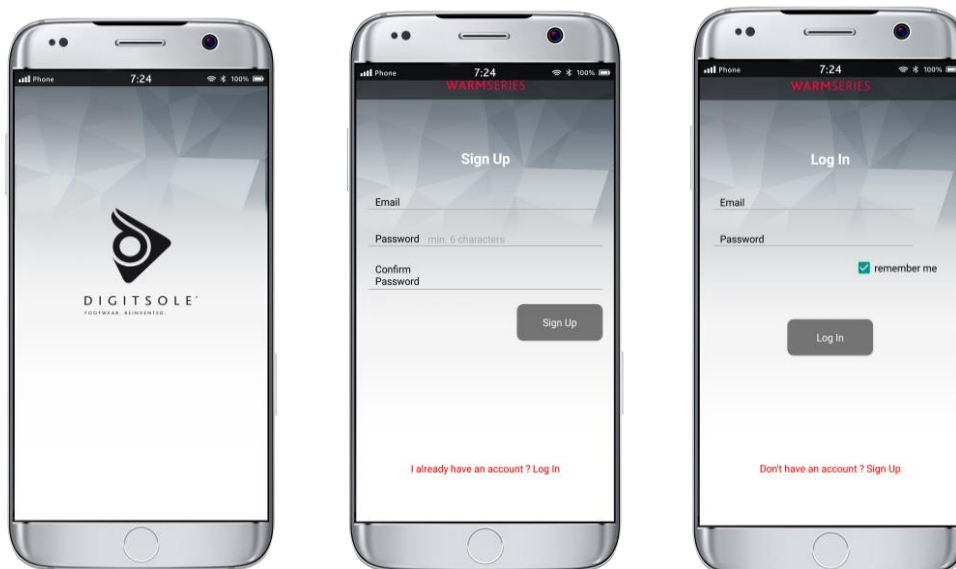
Phone 7:24 100%

DIGITSOLE

FOOTWEAR. REINVENTED.

Phone 7:24 100%

WARMSERIES

Sign Up

Email

Password min. 6 characters

Confirm Password

Sign Up

I already have an account ? Log In

Phone 7:24 100%

WARMSERIES

Log In

Email

Password

remember me

Log In

Don't have an account ? Sign Up